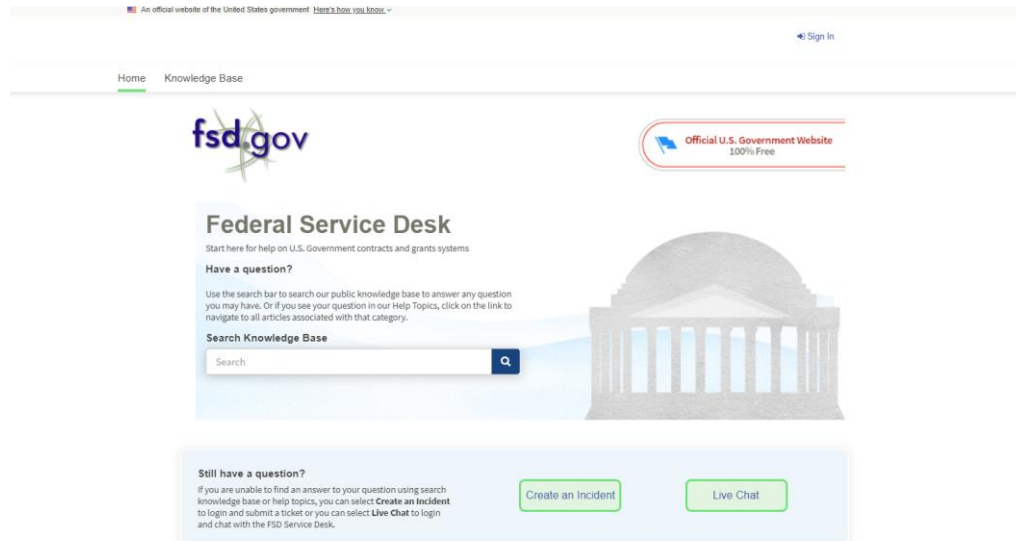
An official website of the United States government Here's how you know

Sign In

Home Knowledge Base

fsd.gov

Official U.S. Government Website
100% Free

Federal Service Desk

Start here for help on U.S. Government contracts and grants systems

Have a question?

Use the search bar to search our public knowledge base to answer any question you may have. Or if you see your question in our Help Topics, click on the link to navigate to all articles associated with that category.

Search Knowledge Base

Search

Still have a question?

If you are unable to find an answer to your question using search knowledge base or help topics, you can select Create an Incident to login and submit a ticket or you can select Live Chat to login and chat with the FSD Service Desk.

Create an Incident

Live Chat